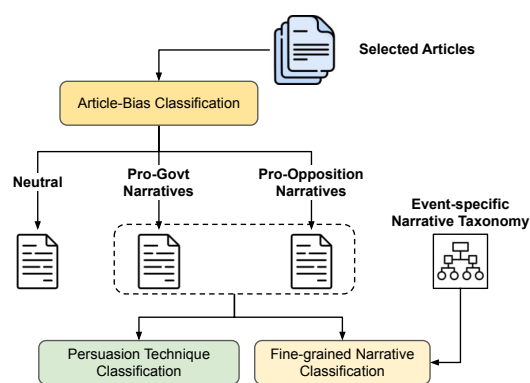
Selected Articles

Article-Bias Classification

Neutral

Pro-Govt Narratives

Pro-Opposition Narratives

Event-specific Narrative Taxonomy

Persuasion Technique Classification

Fine-grained Narrative Classification